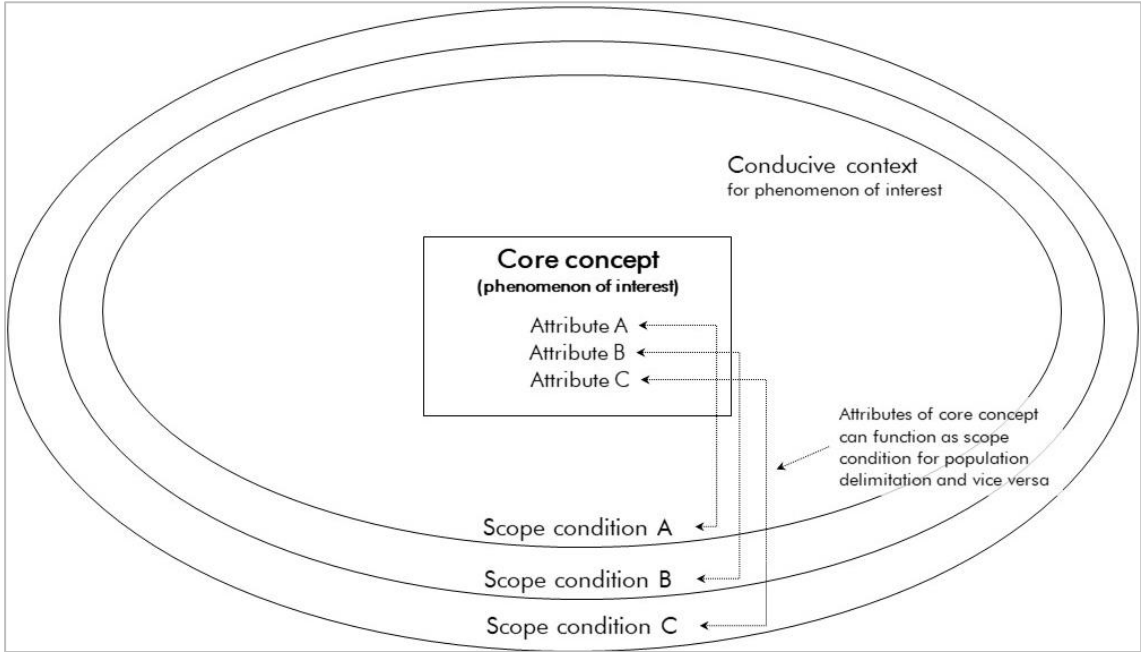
Conducive context
for phenomenon of interest

Core concept
(phenomenon of interest)

Attribute A
Attribute B
Attribute C

Attributes of core concept can function as scope condition for population delimitation and vice versa

Scope condition A
Scope condition B
Scope condition C